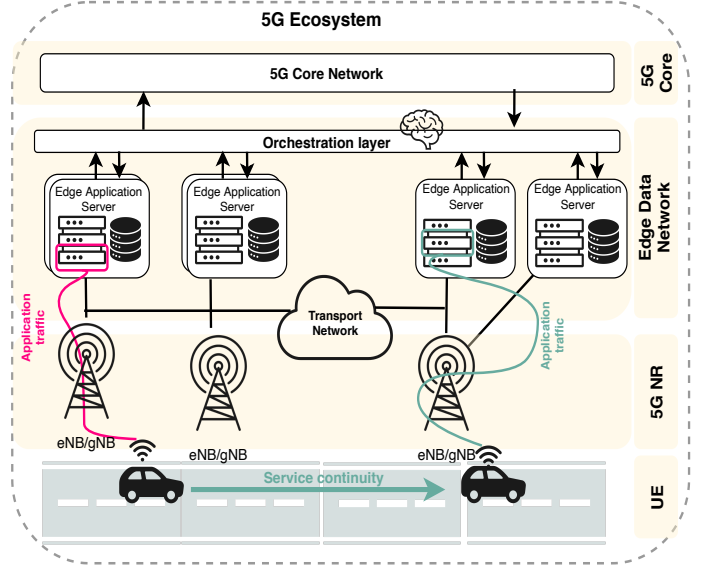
5G Ecosystem

5G Core Network

5G Core

Orchestration layer

Edge Application Server

Edge Application Server

Edge Application Server

Edge Application Server

Edge Data Network

Application traffic

Transport Network

Application traffic

5G NR

eNB/gNB

eNB/gNB

eNB/gNB

Service continuity

UE